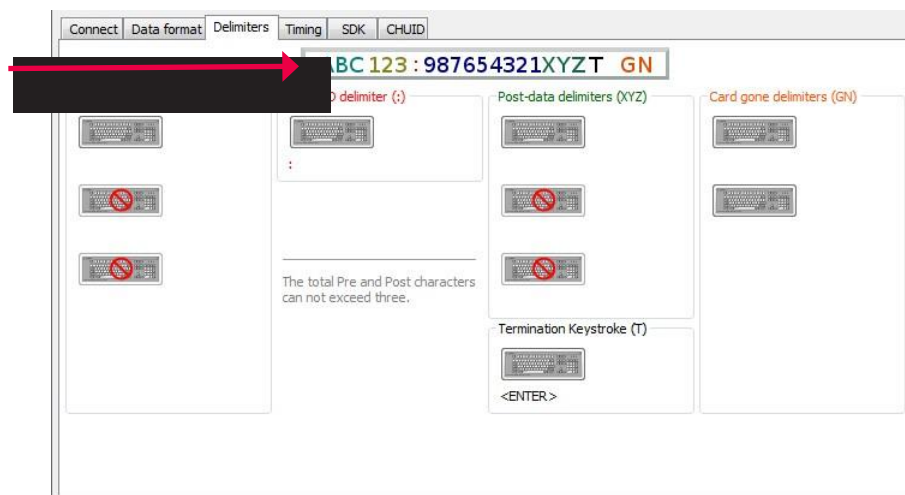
Connect | Data format | Delimiters | Timing | SDK | CHUID

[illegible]BC 123 : 987654321XYZT GN

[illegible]D delimiter (:)

:

Post-data delimiters (XYZ)

Card gone delimiters (GN)

The total Pre and Post characters can not exceed three.

Termination Keystroke (T)

<ENTER>